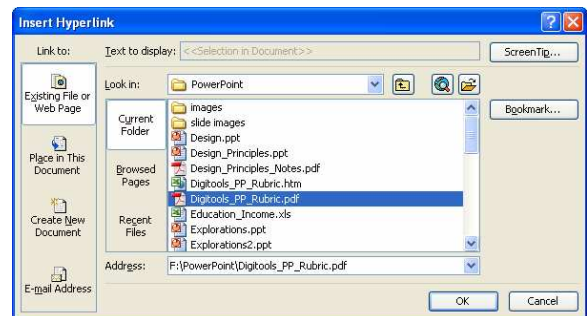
Insert Hyperlink

Link to:

Text to display: <<Selection in Document>>

ScreenTip...

Existing File or Web Page

Look in: PowerPoint

Current Folder

Browsed Pages

Recent Files

images
slide images
Design.ppt
Design_Principles.ppt
Design_Principles_Notes.pdf
Digitools_PP_Rubric.htm
Digitools_PP_Rubric.pdf
Education_Income.xls
Explorations.ppt
Explorations2.ppt

Bookmark...

Place in This Document

Create New Document

E-mail Address

Address: F:\PowerPoint\Digitools_PP_Rubric.pdf

OK

Cancel